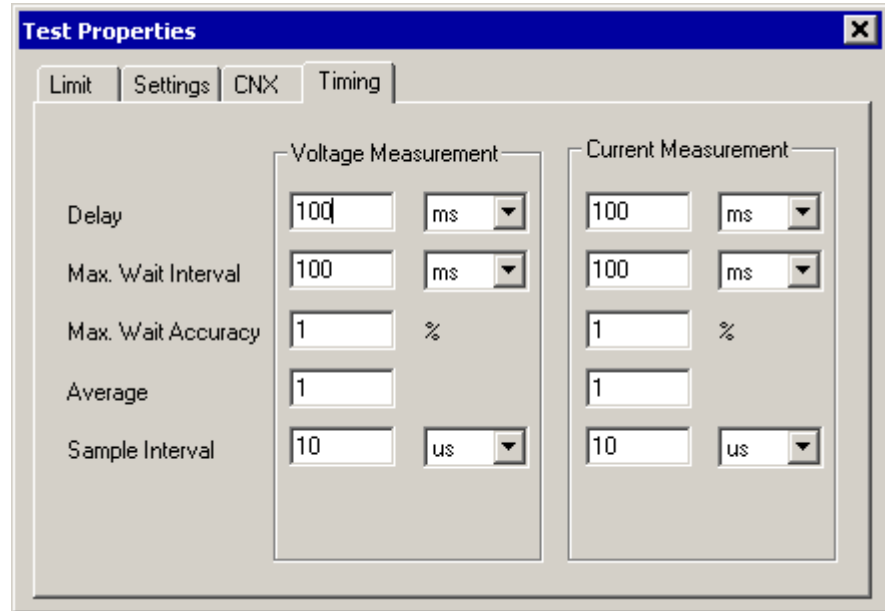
Test Properties

Limit | Settings | CNX | Timing

| | Voltage Measurement | | Current Measurement | |
|---|---|---|---|---|
| Delay | 100 | ms | 100 | ms |
| Max. Wait Interval | 100 | ms | 100 | ms |
| Max. Wait Accuracy | 1 | % | 1 | % |
| Average | 1 | | 1 | |
| Sample Interval | 10 | us | 10 | us |